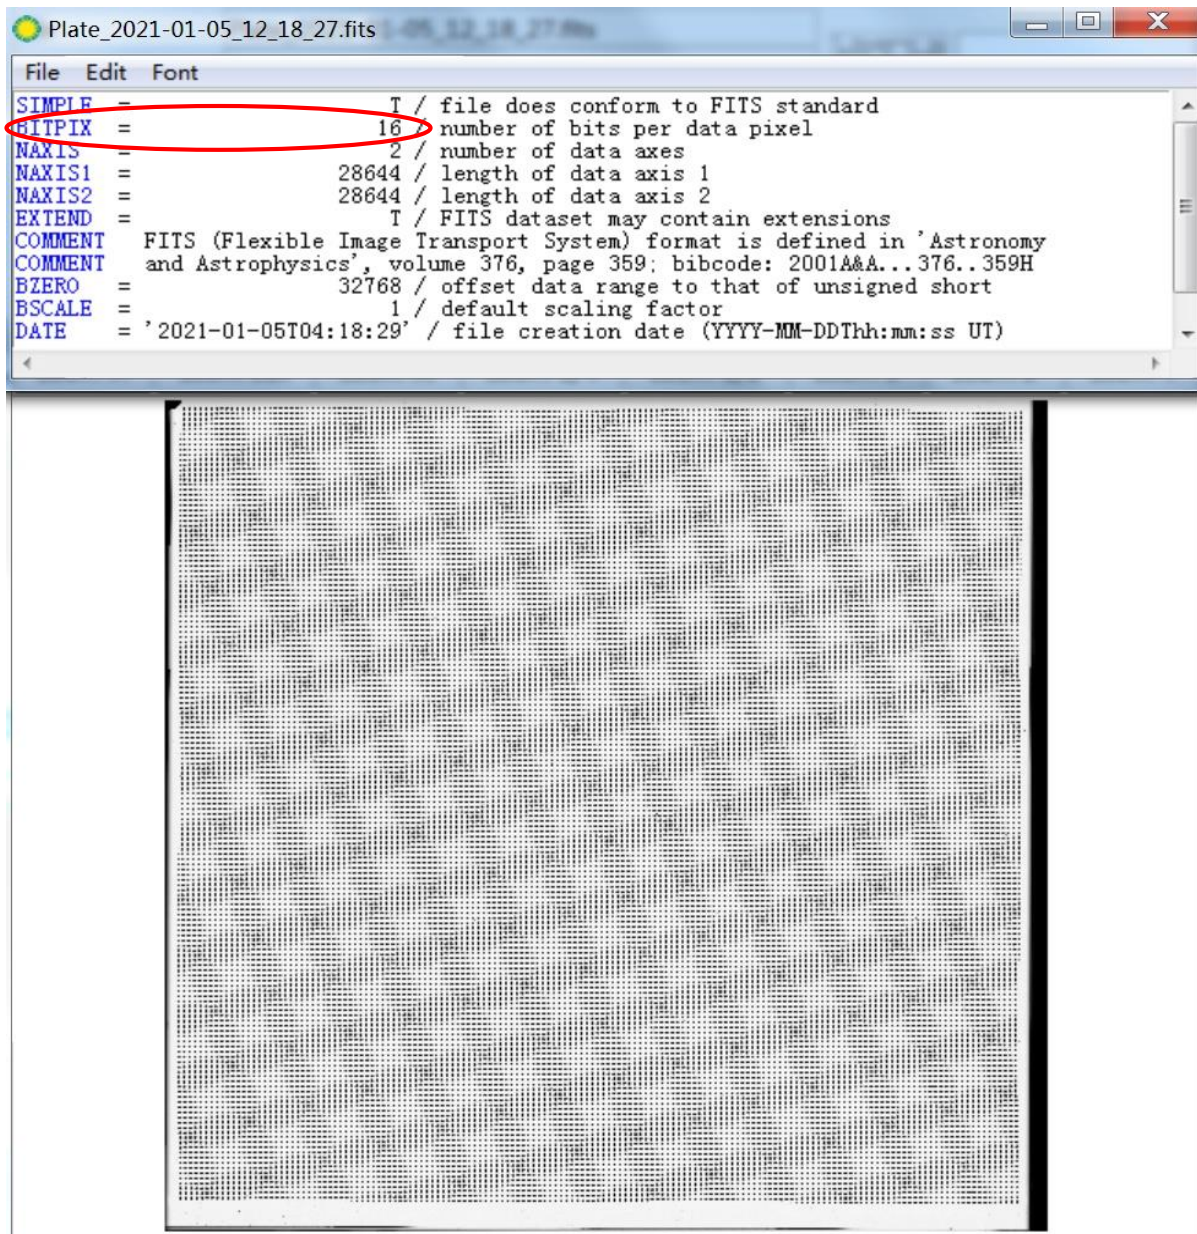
Plate_2021-01-05_12_18_27.fits

File Edit Font

SIMPLE = T / file does conform to FITS standard
BITPIX = 16 / number of bits per data pixel
NAXIS = 2 / number of data axes
NAXIS1 = 28644 / length of data axis 1
NAXIS2 = 28644 / length of data axis 2
EXTEND = T / FITS dataset may contain extensions
COMMENT FITS (Flexible Image Transport System) format is defined in 'Astronomy
COMMENT and Astrophysics', volume 376, page 359; bibcode: 2001A&A...376..359H
BZERO = 32768 / offset data range to that of unsigned short
BSCALE = 1 / default scaling factor
DATE = '2021-01-05T04:18:29' / file creation date (YYYY-MM-DDThh:mm:ss UT)